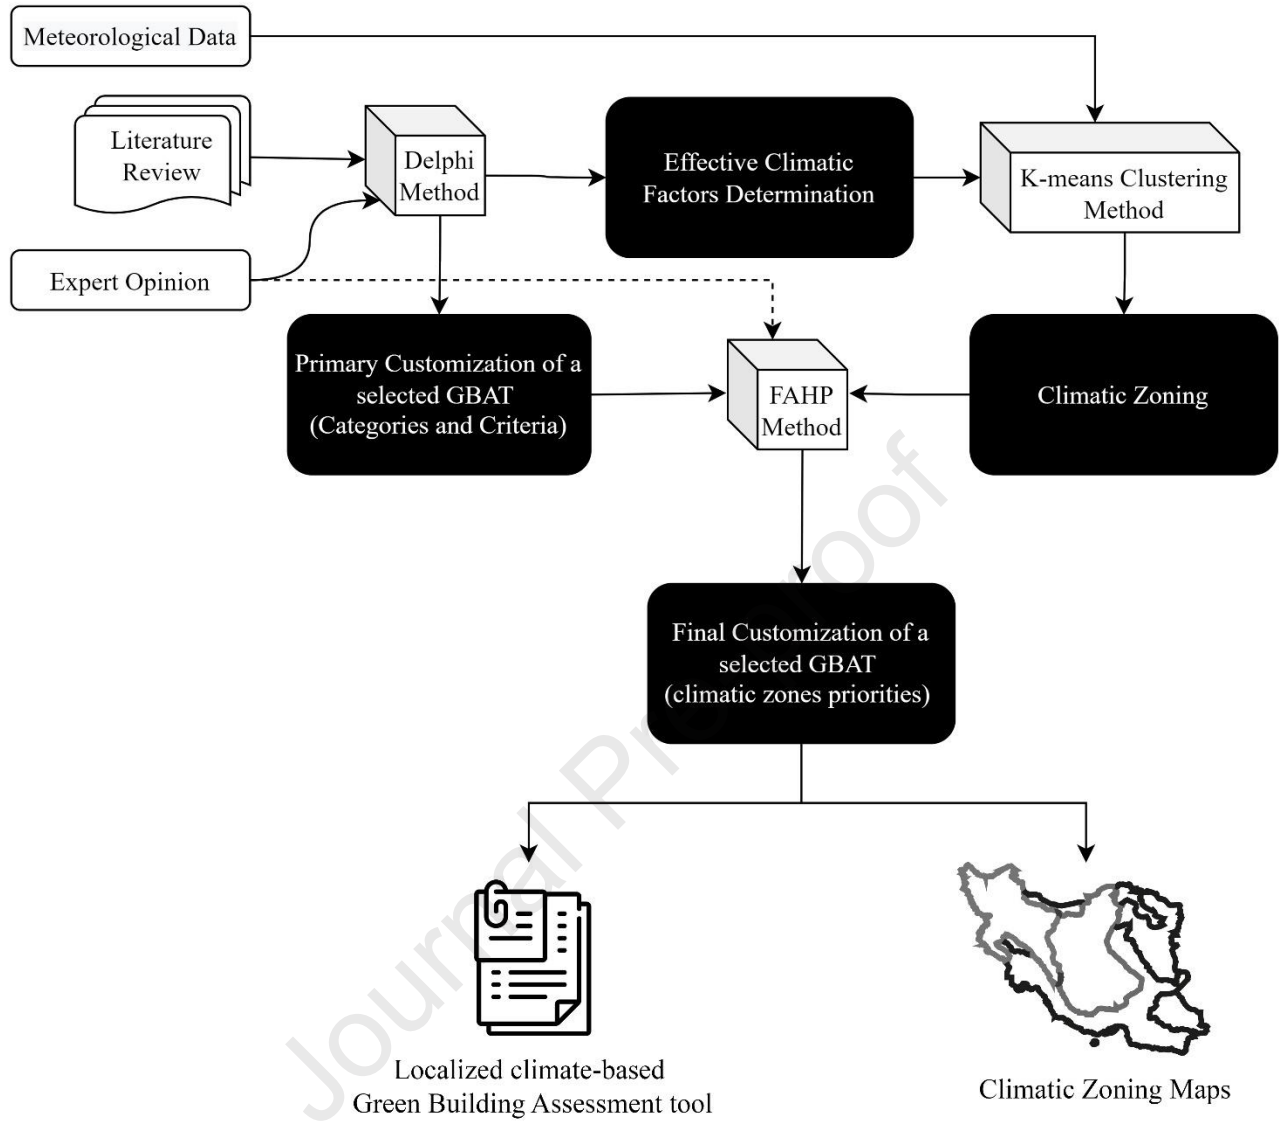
Meteorological Data

Literature Review

Delphi Method

Effective Climatic Factors Determination

K-means Clustering Method

Expert Opinion

Primary Customization of a selected GBAT (Categories and Criteria)

FAHP Method

Climatic Zoning

Final Customization of a selected GBAT (climatic zones priorities)

Localized climate-based Green Building Assessment tool

Climatic Zoning Maps

Journal Pre-proof